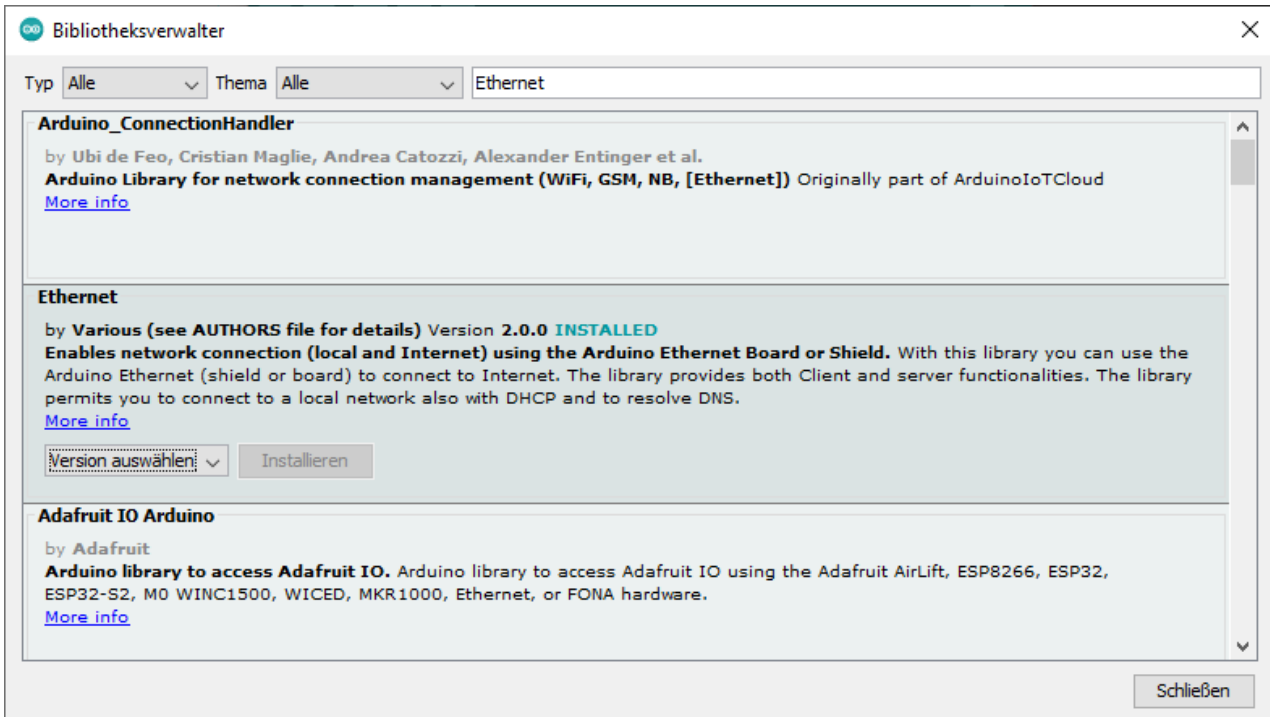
Bibliotheksverwalter

Typ Alle Thema Alle Ethernet

Arduino_ConnectionHandler

by Ubi de Feo, Cristian Maglie, Andrea Catozzi, Alexander Entinger et al.
Arduino Library for network connection management (WiFi, GSM, NB, [Ethernet]) Originally part of ArduinoIoTCloud
More info

Ethernet

by Various (see AUTHORS file for details) Version 2.0.0 INSTALLED
Enables network connection (local and Internet) using the Arduino Ethernet Board or Shield. With this library you can use the Arduino Ethernet (shield or board) to connect to Internet. The library provides both Client and server functionalities. The library permits you to connect to a local network also with DHCP and to resolve DNS.
More info

Version auswählen Installieren

Adafruit IO Arduino

by Adafruit
Arduino library to access Adafruit IO. Arduino library to access Adafruit IO using the Adafruit AirLift, ESP8266, ESP32, ESP32-S2, M0 WINC1500, WICED, MKR1000, Ethernet, or FONA hardware.
More info

Schließen